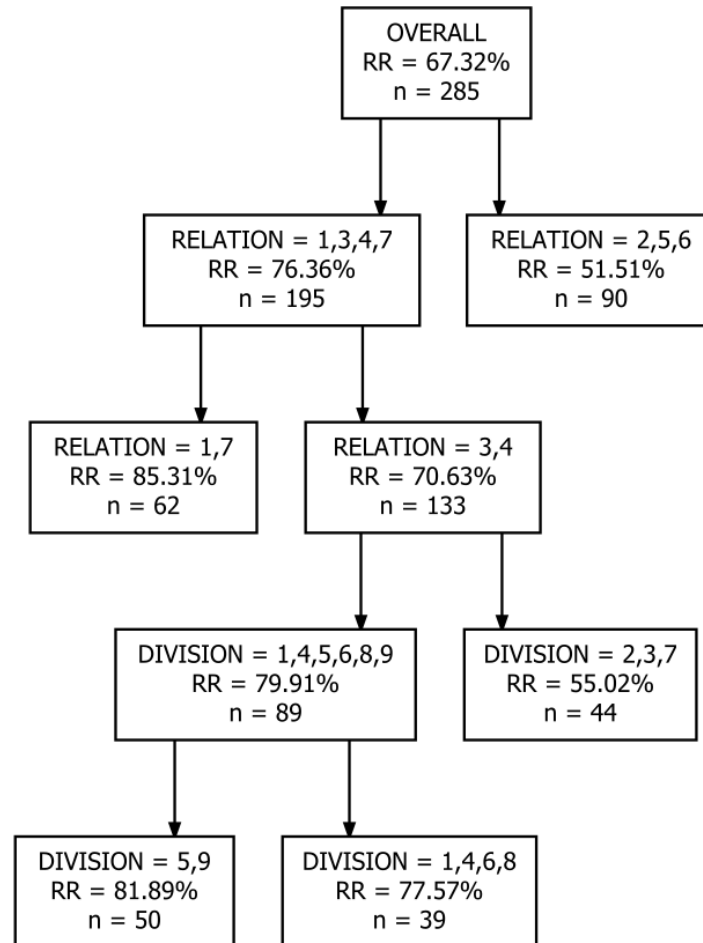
OVERALL
RR = 67.32%
n = 285

RELATION = 1,3,4,7
RR = 76.36%
n = 195

RELATION = 2,5,6
RR = 51.51%
n = 90

RELATION = 1,7
RR = 85.31%
n = 62

RELATION = 3,4
RR = 70.63%
n = 133

DIVISION = 1,4,5,6,8,9
RR = 79.91%
n = 89

DIVISION = 2,3,7
RR = 55.02%
n = 44

DIVISION = 5,9
RR = 81.89%
n = 50

DIVISION = 1,4,6,8
RR = 77.57%
n = 39